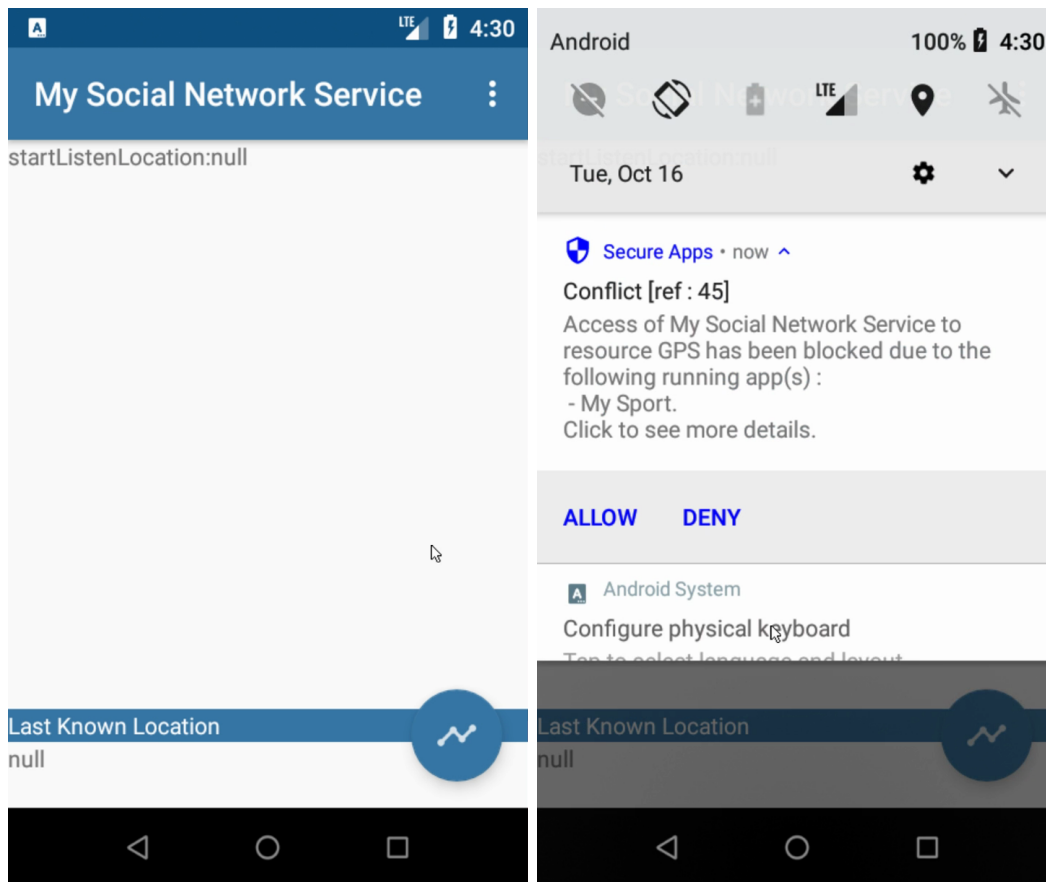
LTE 4:30

My Social Network Service

startListenLocation:null

Last Known Location

null

Android 100% 4:30

LTE

Tue, Oct 16

Secure Apps • now

Conflict [ref : 45]

Access of My Social Network Service to resource GPS has been blocked due to the following running app(s) :
- My Sport.
Click to see more details.

ALLOW DENY

Android System

Configure physical keyboard

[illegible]

Last Known Location

null